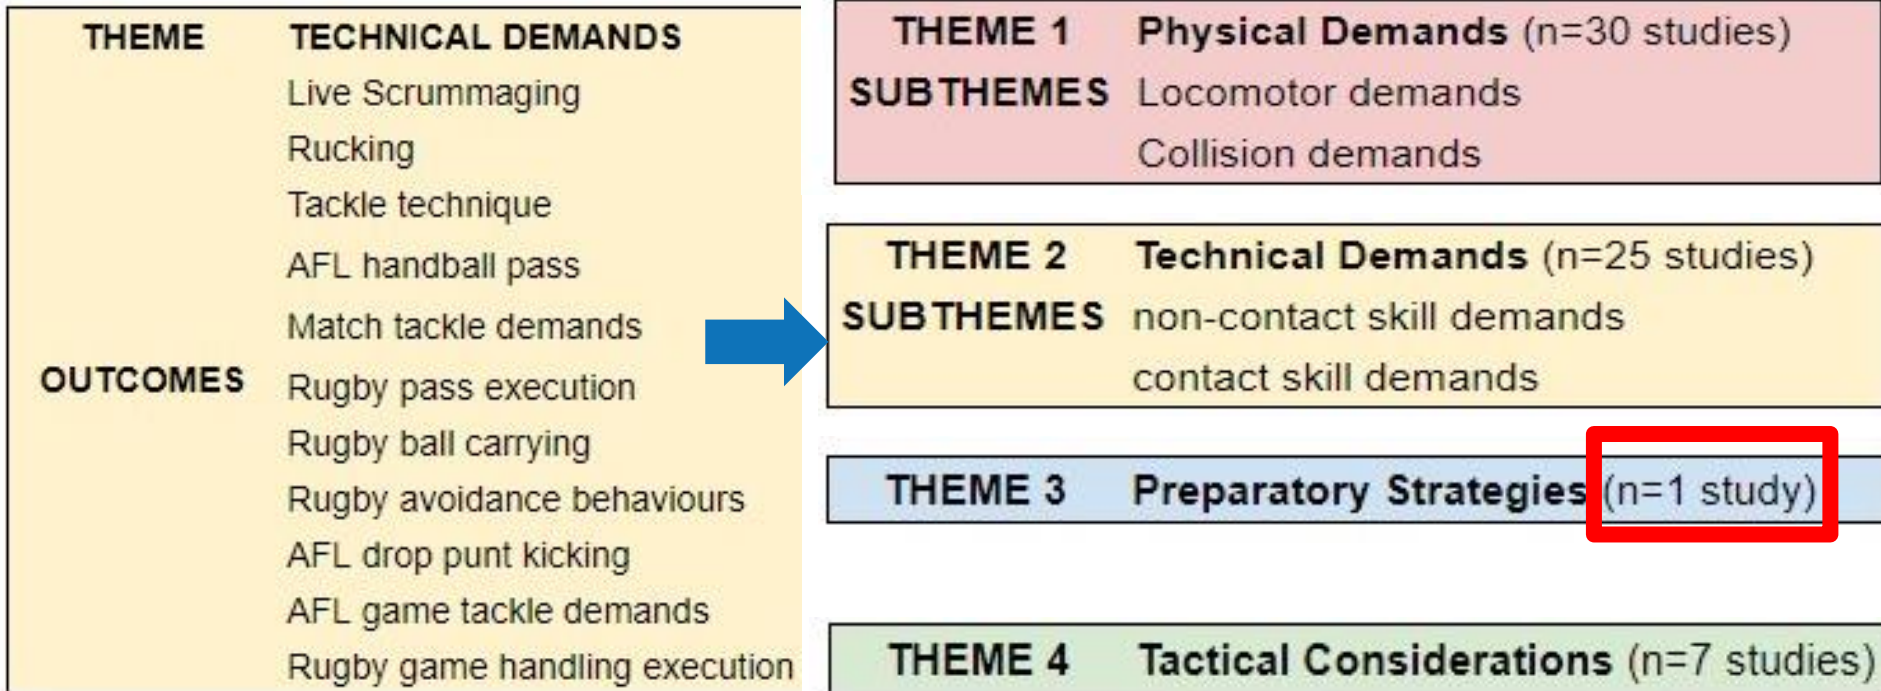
THEME TECHNICAL DEMANDS

OUTCOMES

Live Scrummaging
Rucking
Tackle technique
AFL handball pass
Match tackle demands
Rugby pass execution
Rugby ball carrying
Rugby avoidance behaviours
AFL drop punt kicking
AFL game tackle demands
Rugby game handling execution

THEME 1 Physical Demands (n=30 studies)
SUBTHEMES Locomotor demands
Collision demands

THEME 2 Technical Demands (n=25 studies)
SUBTHEMES non-contact skill demands
contact skill demands

THEME 3 Preparatory Strategies (n=1 study)

THEME 4 Tactical Considerations (n=7 studies)